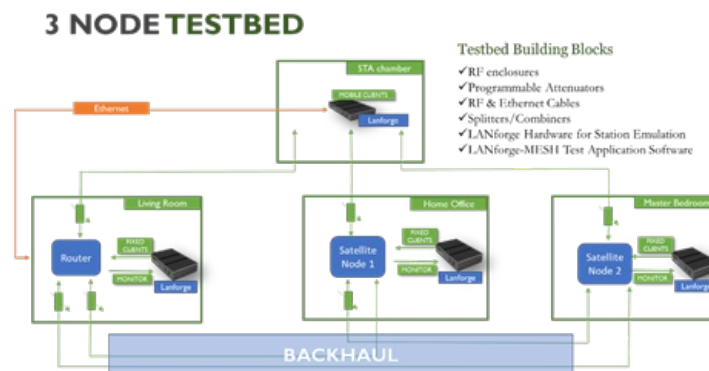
3 NODE TESTBED

Testbed Building Blocks
✓RF enclosures
✓Programmable Attenuators
✓RF & Ethernet Cables
✓Splitters/Combiners
✓LANforge Hardware for Station Emulation
✓LANforge-MESH Test Application Software

STA chamber
MOBILE CLIENTS
Lanforge

Ethernet

Living Room
Router
FIXED CLIENTS
MONITOR
Lanforge

Home Office
Satellite Node 1
FIXED CLIENTS
MONITOR
Lanforge

Master Bedroom
Satellite Node 2
FIXED CLIENTS
MONITOR
Lanforge

BACKHAUL